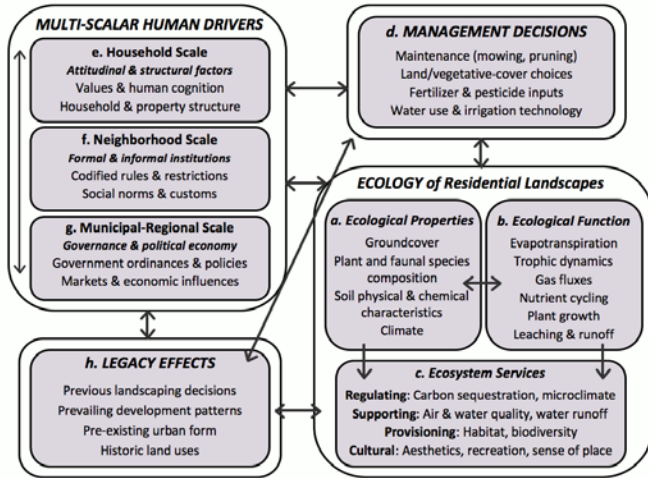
MULTI-SCALAR HUMAN DRIVERS

e. Household Scale
Attitudinal & structural factors
Values & human cognition
Household & property structure

f. Neighborhood Scale
Formal & informal institutions
Codified rules & restrictions
Social norms & customs

g. Municipal-Regional Scale
Governance & political economy
Government ordinances & policies
Markets & economic influences

d. MANAGEMENT DECISIONS
Maintenance (mowing, pruning)
Land/vegetative-cover choices
Fertilizer & pesticide inputs
Water use & irrigation technology

ECOLOGY of Residential Landscapes

a. Ecological Properties
Groundcover
Plant and faunal species composition
Soil physical & chemical characteristics
Climate

b. Ecological Function
Evapotranspiration
Trophic dynamics
Gas fluxes
Nutrient cycling
Plant growth
Leaching & runoff

h. LEGACY EFFECTS
Previous landscaping decisions
Prevailing development patterns
Pre-existing urban form
Historic land uses

c. Ecosystem Services
Regulating: Carbon sequestration, microclimate
Supporting: Air & water quality, water runoff
Provisioning: Habitat, biodiversity
Cultural: Aesthetics, recreation, sense of place